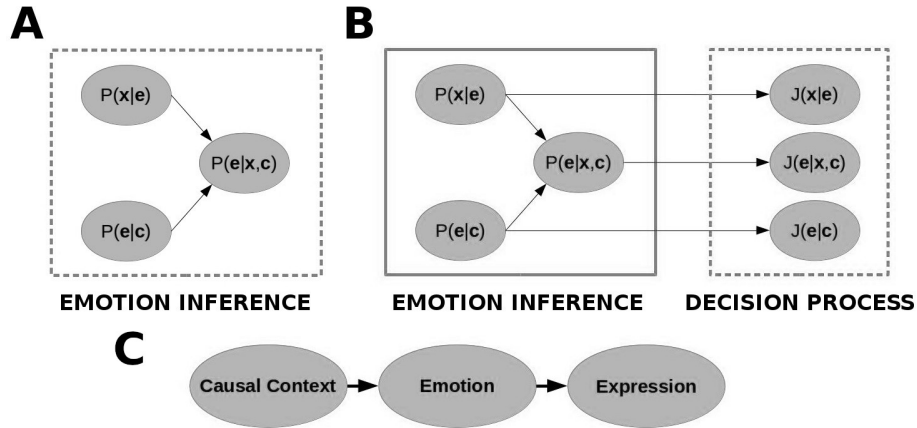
A

$P(\mathbf{x}|\mathbf{e})$

$P(\mathbf{e}|\mathbf{x},\mathbf{c})$

$P(\mathbf{e}|\mathbf{c})$

EMOTION INFERENCE

B

$P(\mathbf{x}|\mathbf{e})$

$P(\mathbf{e}|\mathbf{x},\mathbf{c})$

$P(\mathbf{e}|\mathbf{c})$

$J(\mathbf{x}|\mathbf{e})$

$J(\mathbf{e}|\mathbf{x},\mathbf{c})$

$J(\mathbf{e}|\mathbf{c})$

EMOTION INFERENCE

DECISION PROCESS

C

Causal Context

Emotion

Expression